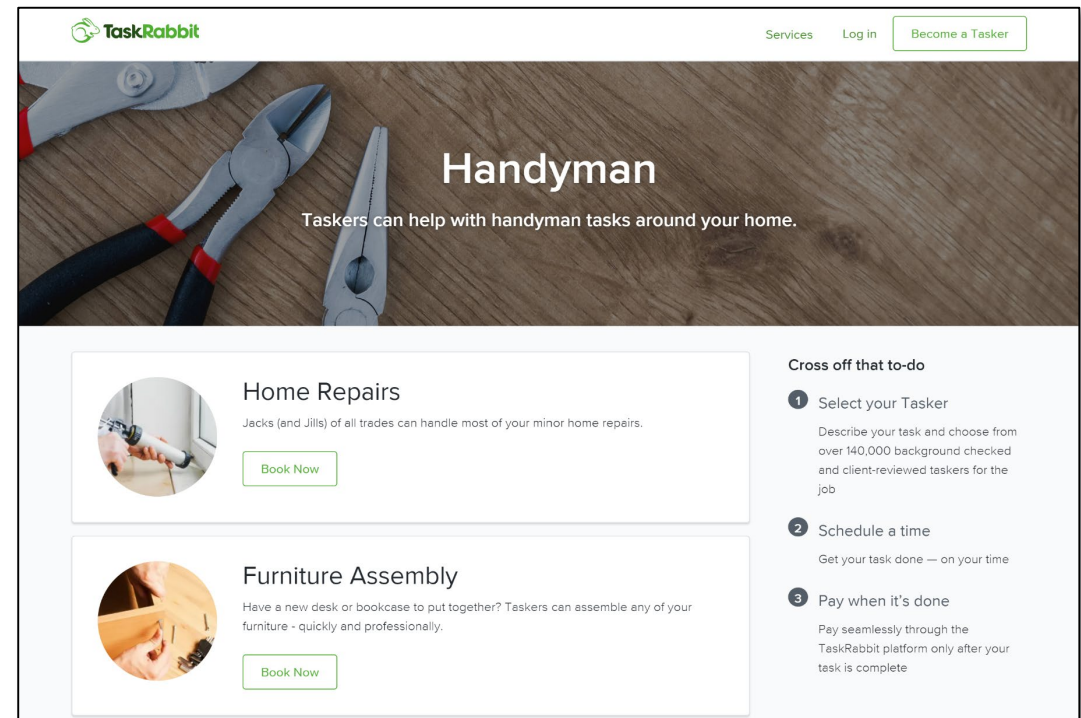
TaskRabbit

Services Log in Become a Tasker

Handyman

Taskers can help with handyman tasks around your home.

Home Repairs

Jacks (and Jills) of all trades can handle most of your minor home repairs.

Book Now

Furniture Assembly

Have a new desk or bookcase to put together? Taskers can assemble any of your furniture - quickly and professionally.

Book Now

Cross off that to-do

1 Select your Tasker

Describe your task and choose from over 140,000 background checked and client-reviewed taskers for the job

2 Schedule a time

Get your task done — on your time

3 Pay when it's done

Pay seamlessly through the TaskRabbit platform only after your task is complete